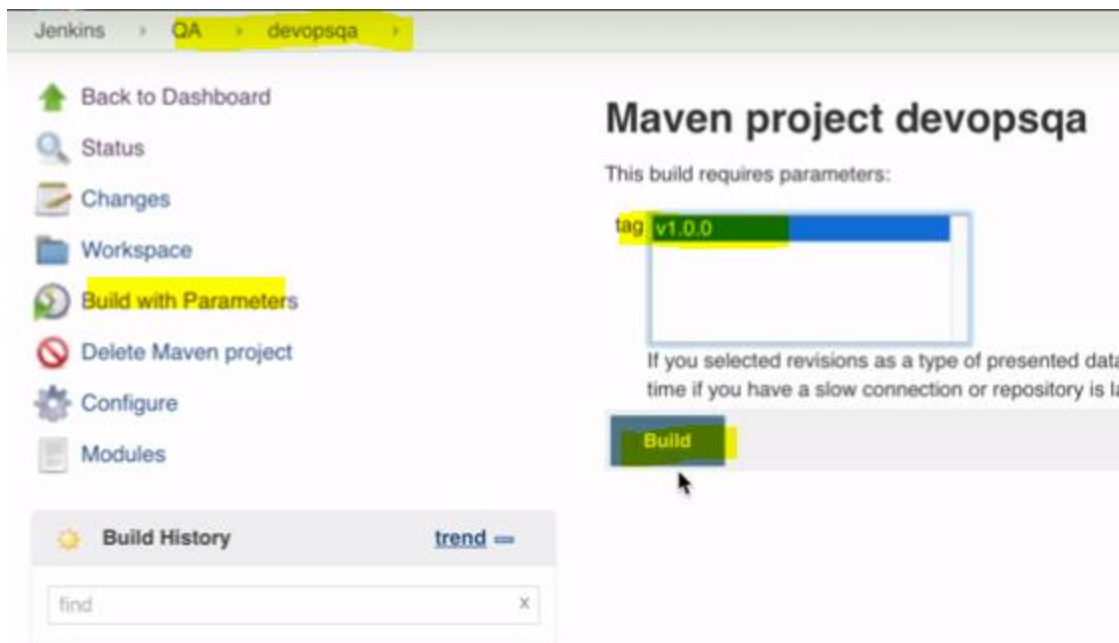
Jenkins › QA › devopsqa ›

Back to Dashboard

Status

Changes

Workspace

Build with Parameters

Delete Maven project

Configure

Modules

Build History

trend

find

x

Maven project devopsqa

This build requires parameters:

tag v1.0.0

If you selected revisions as a type of presented data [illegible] time if you have a slow connection or repository is l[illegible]

Build